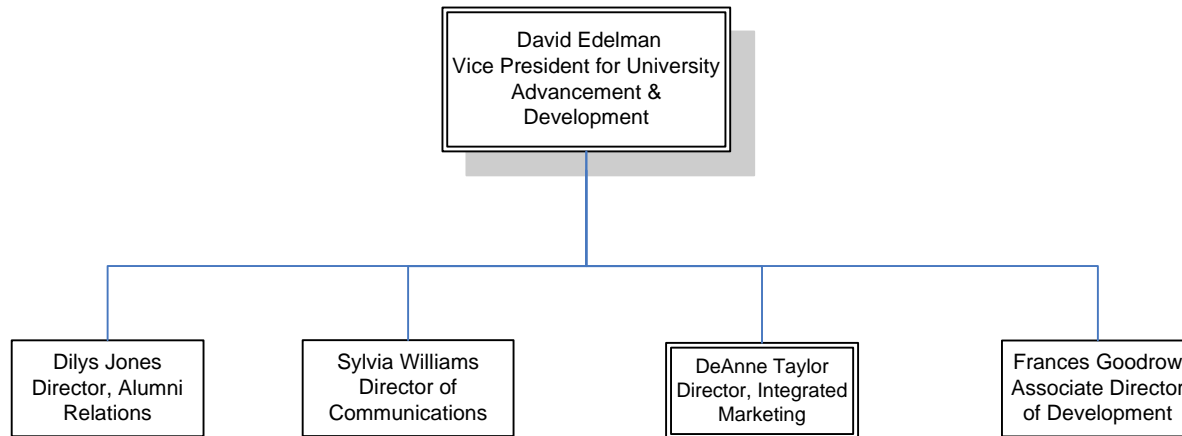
David Edelman
Vice President for University Advancement & Development

Dilys Jones
Director, Alumni Relations

Sylvia Williams
Director of Communications

DeAnne Taylor
Director, Integrated Marketing

Frances Goodrow
Associate Director of Development